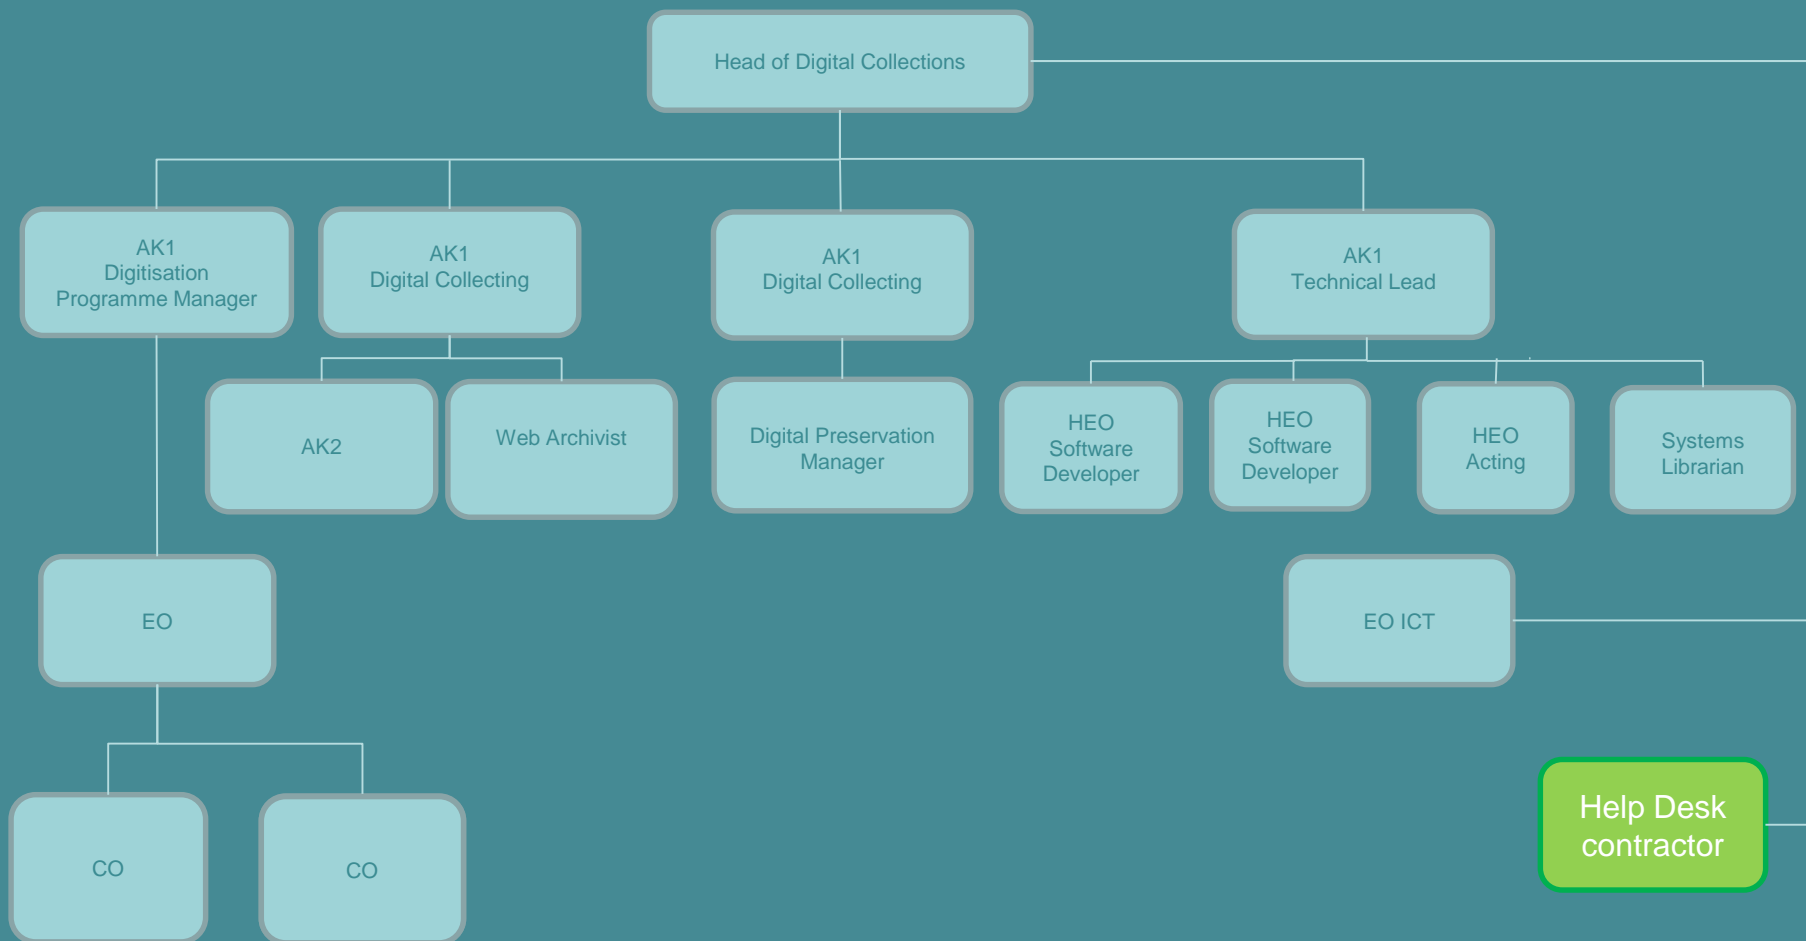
Head of Digital Collections

AK1
Digitisation
Programme Manager

AK1
Digital Collecting

AK1
Digital Collecting

AK1
Technical Lead

AK2

Web Archivist

Digital Preservation Manager

HEO
Software
Developer

HEO
Software
Developer

HEO
Acting

Systems
Librarian

EO

EO ICT

CO

CO

Help Desk
contractor